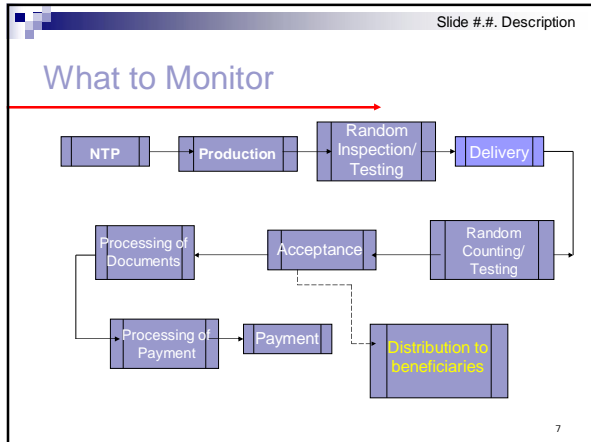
Slide #.#. Description

What to Monitor

NTP

Production

Random Inspection/ Testing

Delivery

Random Counting/ Testing

Acceptance

Processing of Documents

Processing of Payment

Payment

Distribution to beneficiaries

7